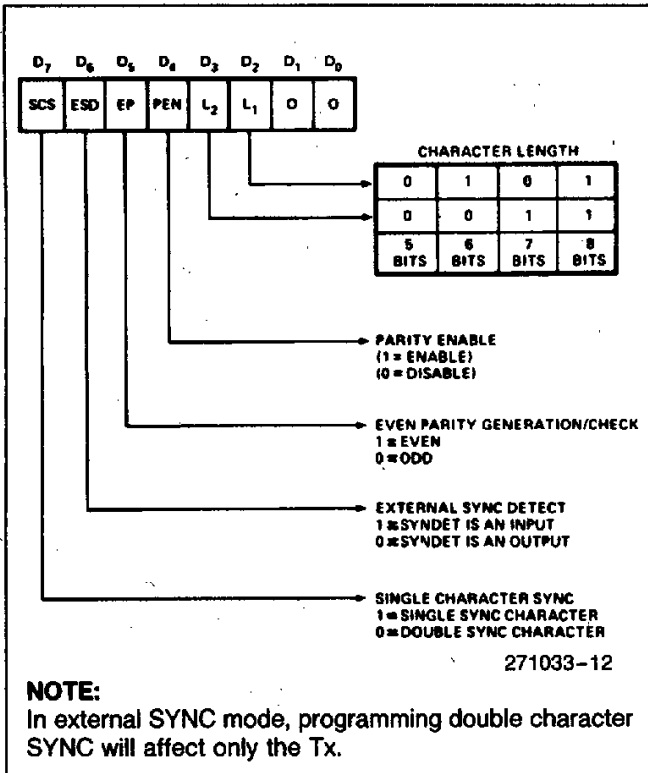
$D_7$ $D_6$ $D_5$ $D_4$ $D_3$ $D_2$ $D_1$ $D_0$

| SCS | ESD | EP | PEN | $L_2$ | $L_1$ | 0 | 0 |
|---|---|---|---|---|---|---|---|

CHARACTER LENGTH

| 0 | 1 | 0 | 1 |
|---|---|---|---|
| 0 | 0 | 1 | 1 |
| 5 BITS | 6 BITS | 7 BITS | 8 BITS |

PARITY ENABLE
(1 = ENABLE)
(0 = DISABLE)

EVEN PARITY GENERATION/CHECK
1 = EVEN
0 = ODD

EXTERNAL SYNC DETECT
1 = SYNDET IS AN INPUT
0 = SYNDET IS AN OUTPUT

SINGLE CHARACTER SYNC
1 = SINGLE SYNC CHARACTER
0 = DOUBLE SYNC CHARACTER

271033–12

NOTE:
In external SYNC mode, programming double character SYNC will affect only the Tx.